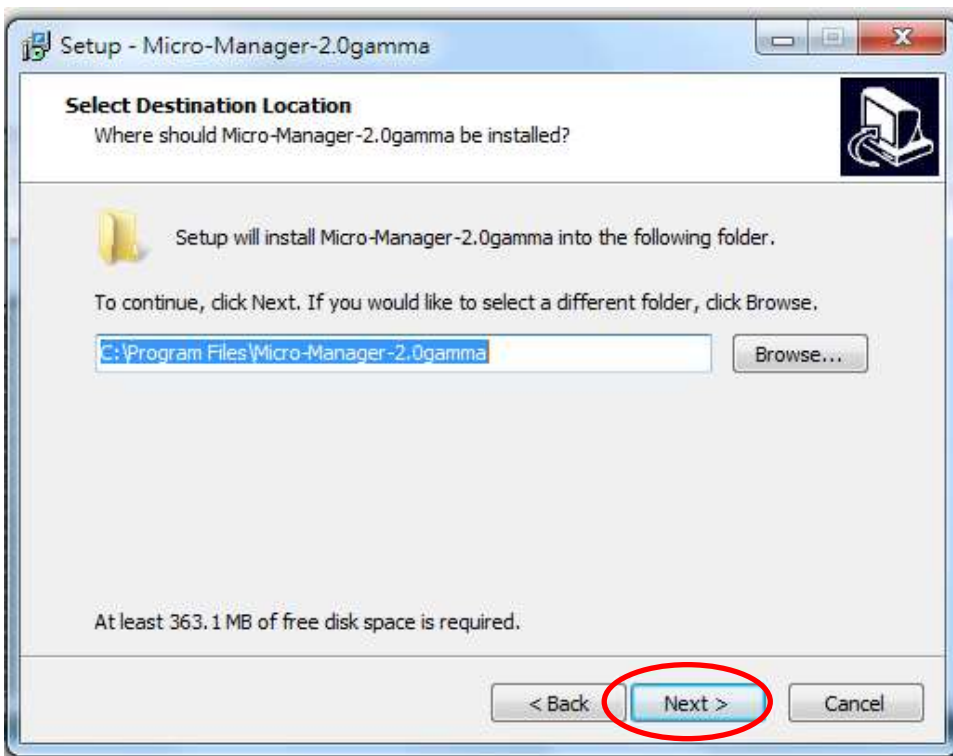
Setup - Micro-Manager-2.0gamma

Select Destination Location
Where should Micro-Manager-2.0gamma be installed?

Setup will install Micro-Manager-2.0gamma into the following folder.

To continue, click Next. If you would like to select a different folder, click Browse.

C:\Program Files\Micro-Manager-2.0gamma

Browse...

At least 363.1 MB of free disk space is required.

< Back

Next >

Cancel